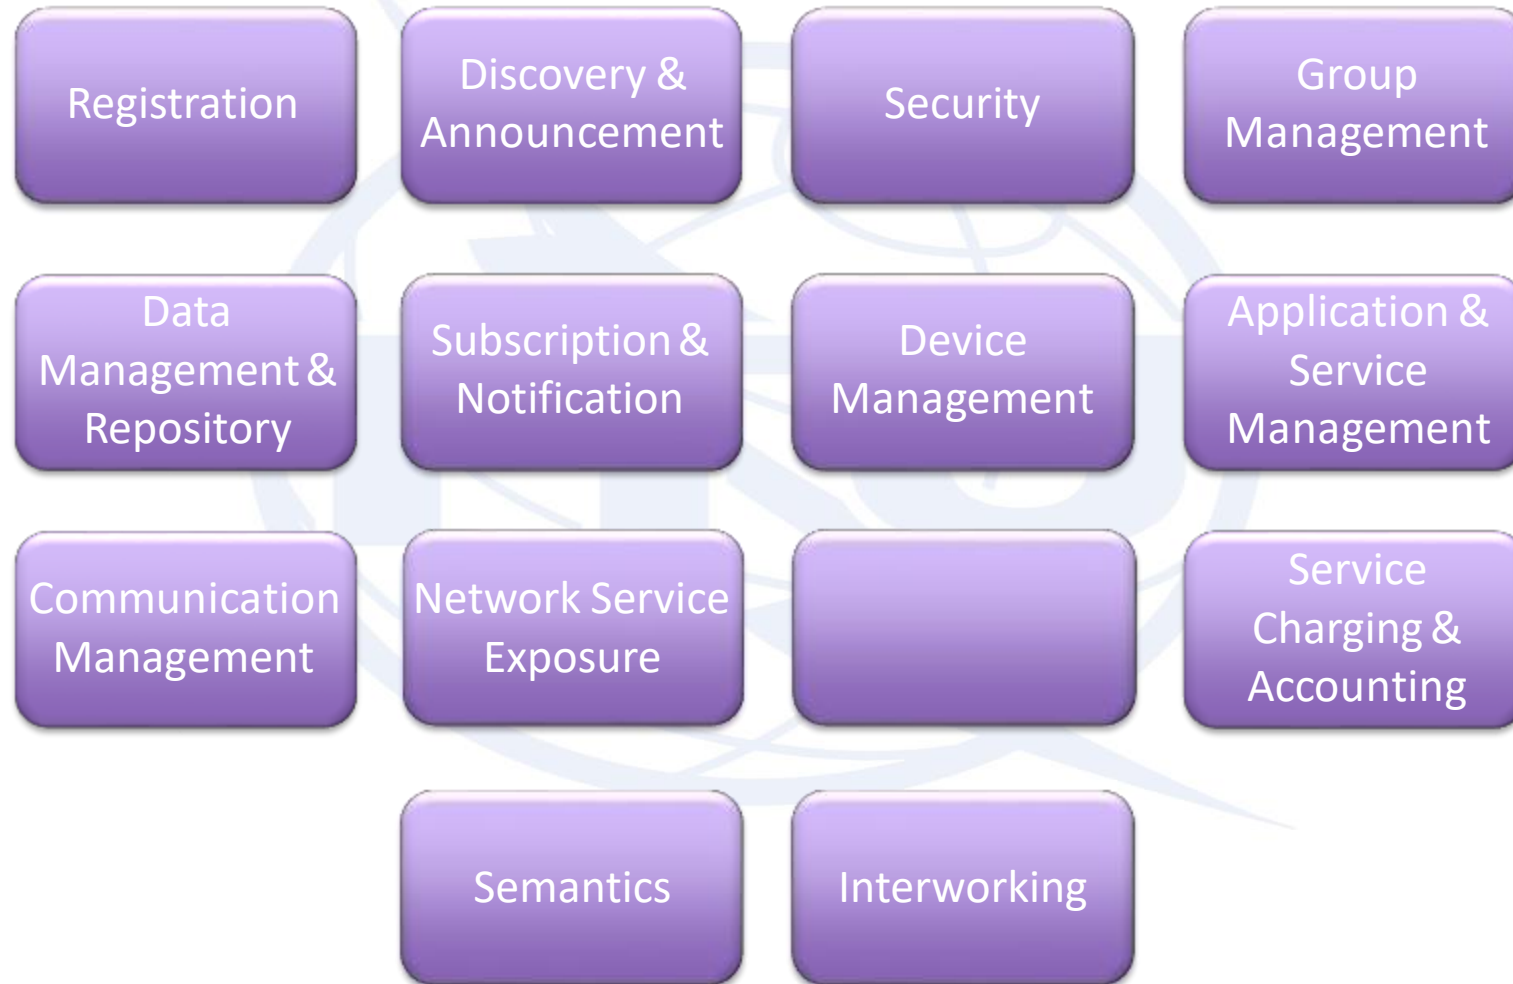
Registration

Discovery & Announcement

Security

Group Management

Data Management & Repository

Subscription & Notification

Device Management

Application & Service Management

Communication Management

Network Service Exposure

Service Charging & Accounting

Semantics

Interworking